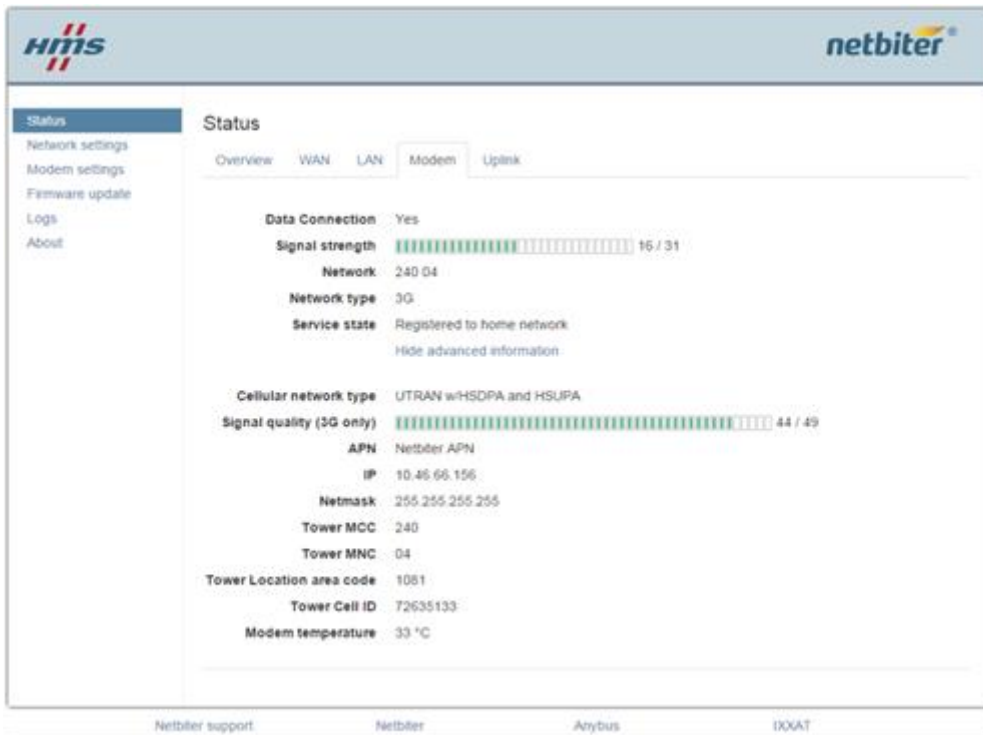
HMS

netbiter®

Status
Network settings
Modem settings
Firmware update
Logs
About

Status

Overview WAN LAN Modem Uplink

Data Connection Yes
Signal strength 16 / 31
Network 240 04
Network type 3G
Service state Registered to home network
Hide advanced information

Cellular network type UTRAN w/HSDPA and HSUPA
Signal quality (3G only) 44 / 49
APN Netbiter APN
IP 10.46.66.156
Netmask 255.255.255.255
Tower MCC 240
Tower MNC 04
Tower Location area code 1081
Tower Cell ID 72635133
Modem temperature 33 °C

Netbiter support Netbiter Anybus IXXAT